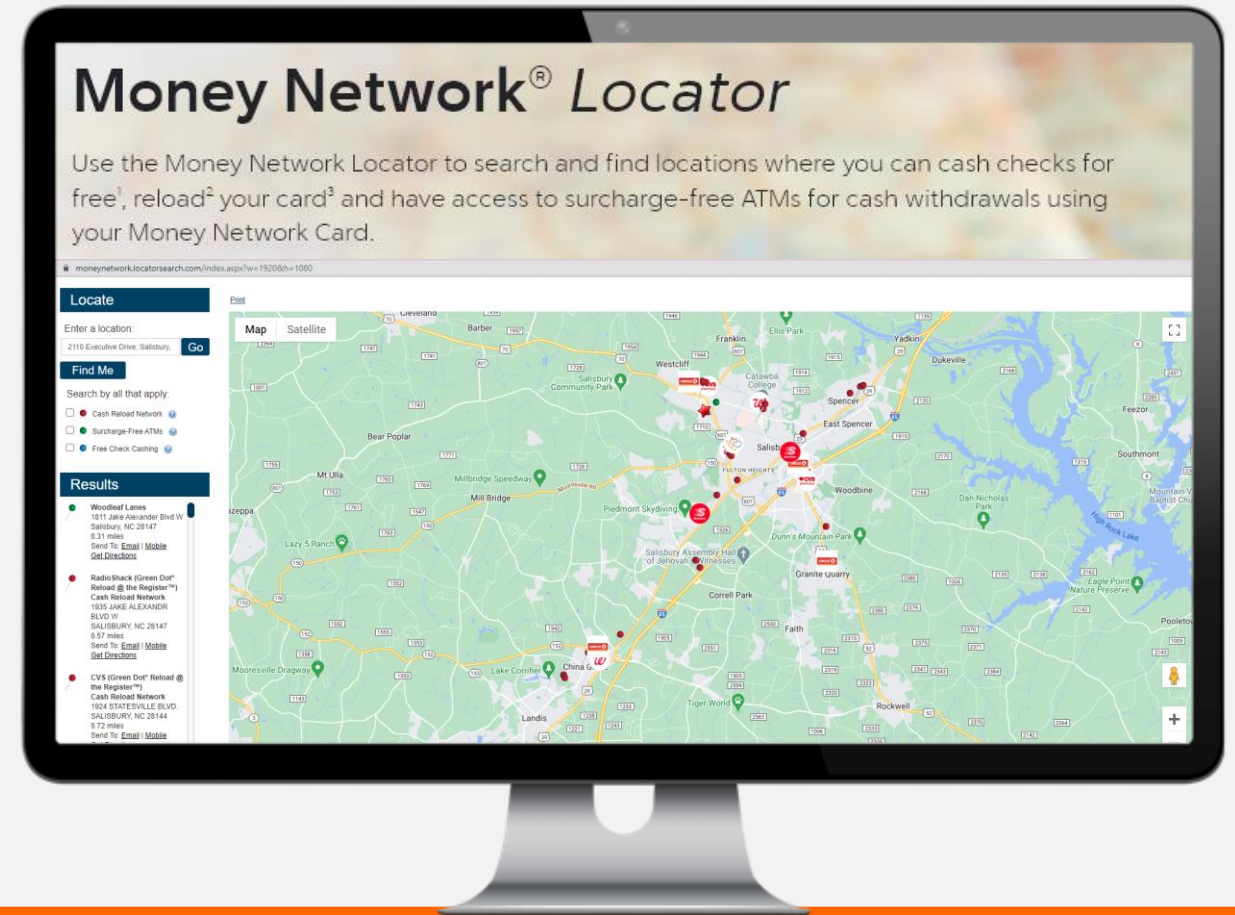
Money Network® Locator

Use the Money Network Locator to search and find locations where you can cash checks for free¹, reload² your card³ and have access to surcharge-free ATMs for cash withdrawals using your Money Network Card.

moneynetwork.locatorsearch.com/index.aspx?w=1920&h=1080

Locate

Enter a location:

2110 Executive Drive, Salisbury, Go

Find Me

Search by all that apply:

Cash Reload Network

Surcharge-Free ATMs

Free Check Cashing

Results

Woodleaf Lanes
1811 Jake Alexander Blvd W
Salisbury, NC 28147
0.31 miles
Send To: Email | Mobile
Get Directions

RadioShack (Green Dot® Reload @ the Register™)
Cash Reload Network
1935 JAKE ALEXANDR BLVD W
SALISBURY, NC 28147
0.57 miles
Send To: Email | Mobile
Get Directions

CVS (Green Dot® Reload @ the Register™)
Cash Reload Network
1924 STATESVILLE BLVD.
SALISBURY, NC 28144
0.72 miles
Send To: Email | Mobile

Print

Map Satellite

Cleveland
Barber
Franklin
Ellis Park
Yadkin
Dukeville
Westcliff
Salisbury Community Park
Catawba College
Spencer
Feezor
Bear Poplar
East Spencer
Salisbury
Southmont
Mt Ulla
Millbridge Speedway
FULTON HEIGHTS
Woodbine
Mill Bridge
Dan Nicholas Park
Piedmont Skydiving
High Rock Lake
Lazy 5 Ranch
Dunn's Mountain Park
Salisbury Assembly Hall of Jehovah's Witnesses
Granite Quarry
Eagle Point Nature Preserve
Correll Park
Faith
Pooletown
Mooresville Dragway
Lake Corriher
China Grove
Tiger World
Rockwell
Landis